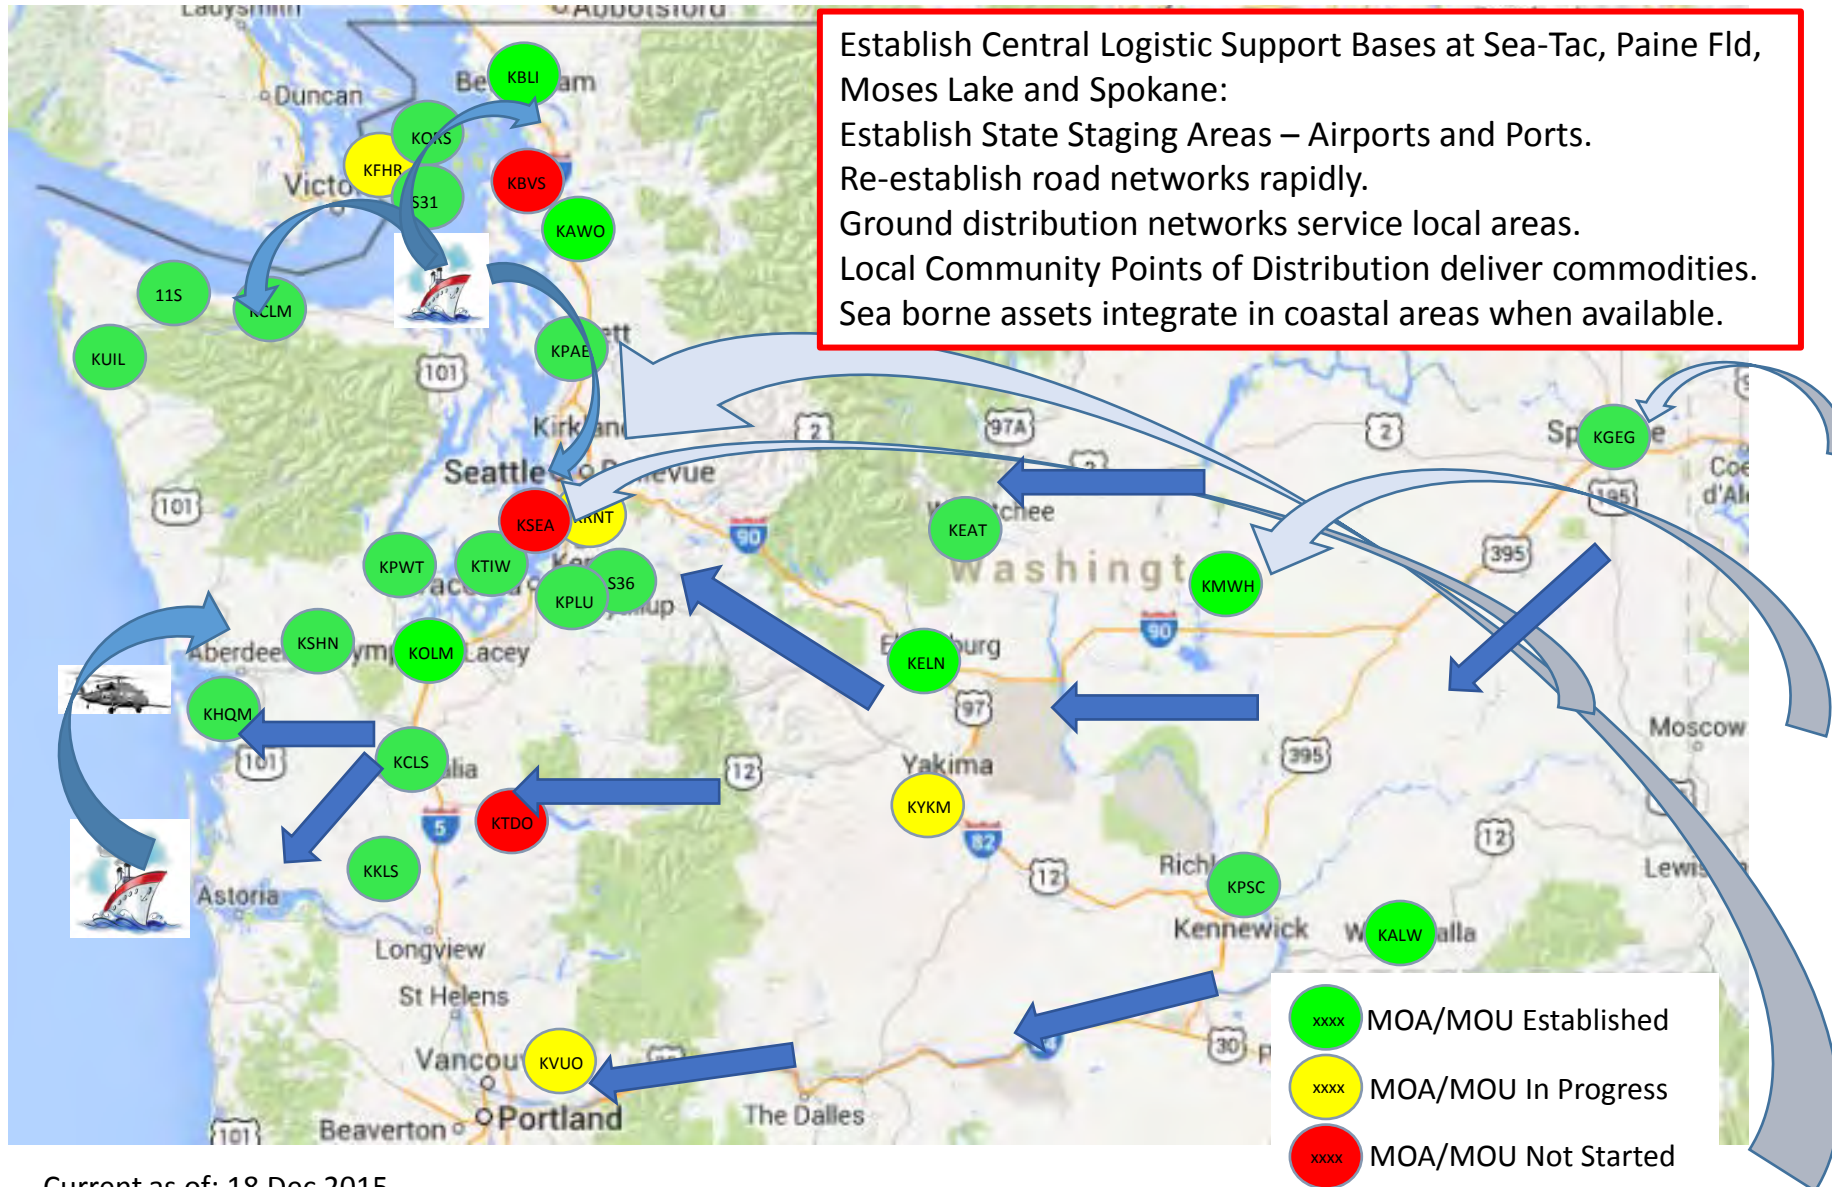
Establish Central Logistic Support Bases at Sea-Tac, Paine Fld, Moses Lake and Spokane:
Establish State Staging Areas – Airports and Ports.
Re-establish road networks rapidly.
Ground distribution networks service local areas.
Local Community Points of Distribution deliver commodities.
Sea borne assets integrate in coastal areas when available.

Ladysmith
Abbotsford
Duncan
Be KBLI am
KORS
KFHR
Victo
S31
KBVS
KAWO
11S
KCLM
KUIL
KPAE
101
Kirkland
Seattle
Bellevue
KSEA
KRNT
2
97A
2
Sp KGEG e
Coe d'Al
195
Wenatchee
KEAT
90
Washingt
KMWH
395
101
KPWT
KTIW
S36
KPLU
Puyallup
Aberdee
KSHN
Olym
KOLM
Lacey
Ellensburg
KELN
90
97
KHQM
KCLS
Chehalis
101
5
KTDO
12
Yakima
KYKM
82
395
Moscow
12
Astoria
KKLS
12
Richl
KPSC
Kennewick
W KALW alla
Lewis
Longview
St Helens
Vancou KVUO
30
Beaverton
Portland
The Dalles
101
xxxx MOA/MOU Established
xxxx MOA/MOU In Progress
xxxx MOA/MOU Not Started
Current as of: 18 Dec 2015